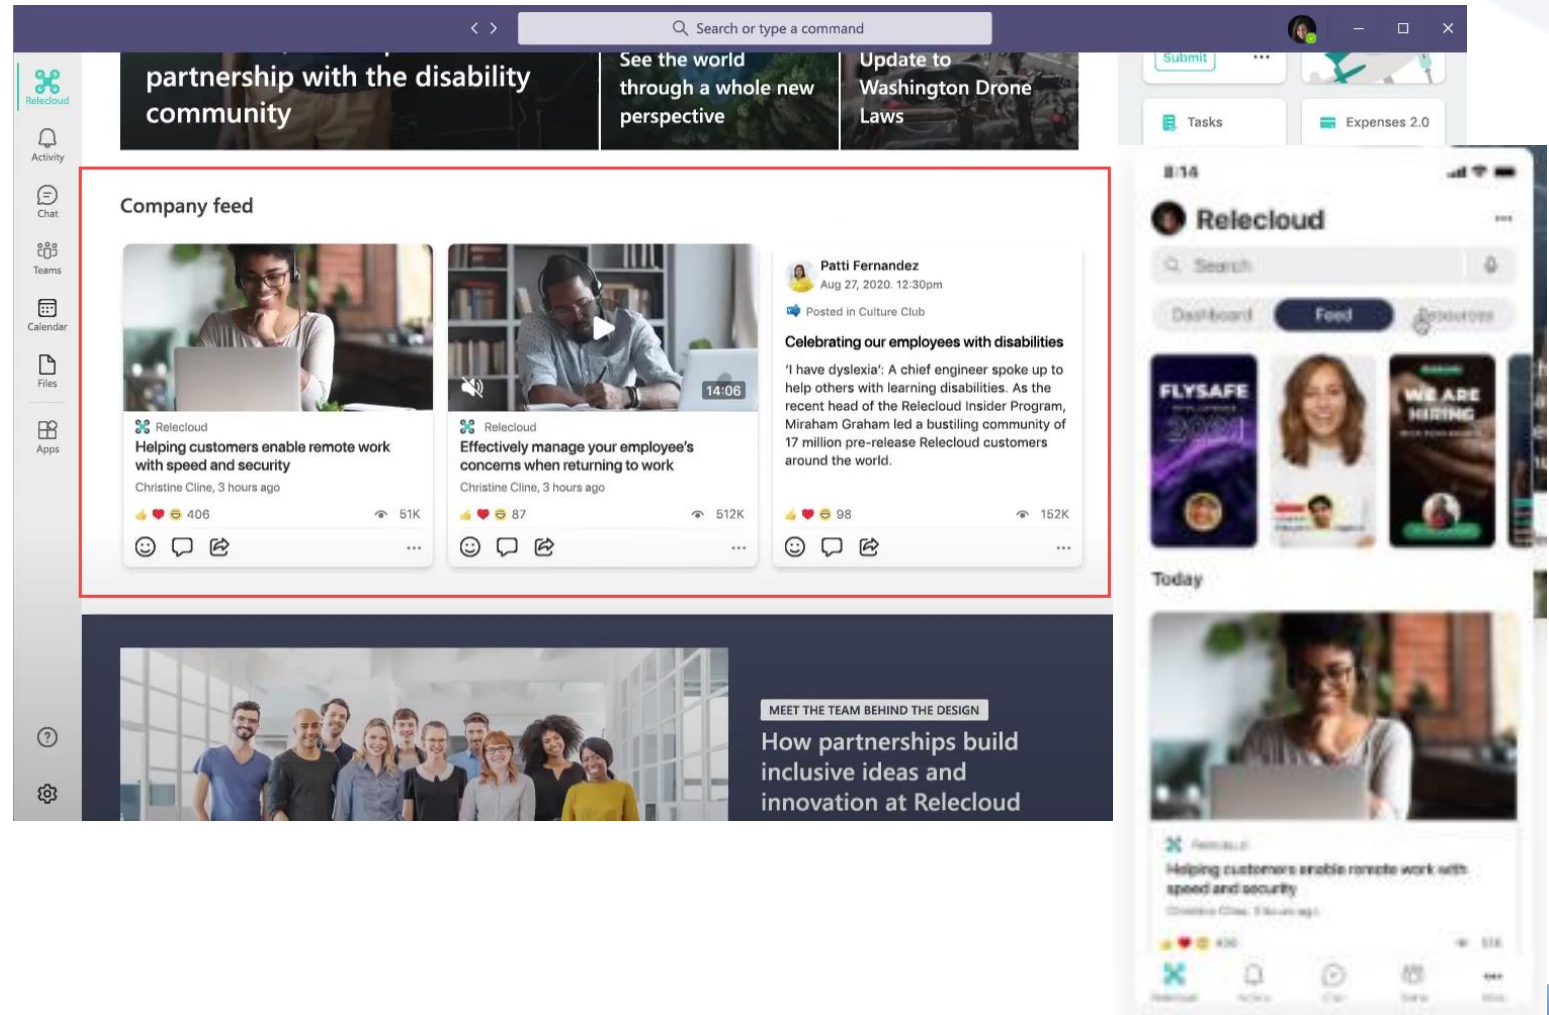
Search or type a command

Relecloud
Activity
Chat
Teams
Calendar
Files
Apps

partnership with the disability community

See the world through a whole new perspective

Update to Washington Drone Laws

Submit
Tasks
Expenses 2.0

Company feed

Relecloud
Helping customers enable remote work with speed and security
Christine Cline, 3 hours ago
406 51K

14:06
Relecloud
Effectively manage your employee's concerns when returning to work
Christine Cline, 3 hours ago
87 512K

Patti Fernandez
Aug 27, 2020, 12:30pm
Posted in Culture Club
Celebrating our employees with disabilities
'I have dyslexia': A chief engineer spoke up to help others with learning disabilities. As the recent head of the Relecloud Insider Program, Miraham Graham led a bustiling community of 17 million pre-release Relecloud customers around the world.
98 152K

MEET THE TEAM BEHIND THE DESIGN
How partnerships build inclusive ideas and innovation at Relecloud

8:14
Relecloud
Search
Dashboard
Feed
Resources
FLYSAFE
2020
WE ARE HIRING
Today
Relecloud
Helping customers enable remote work with speed and security
Christine Cline, 3 hours ago
406 51K